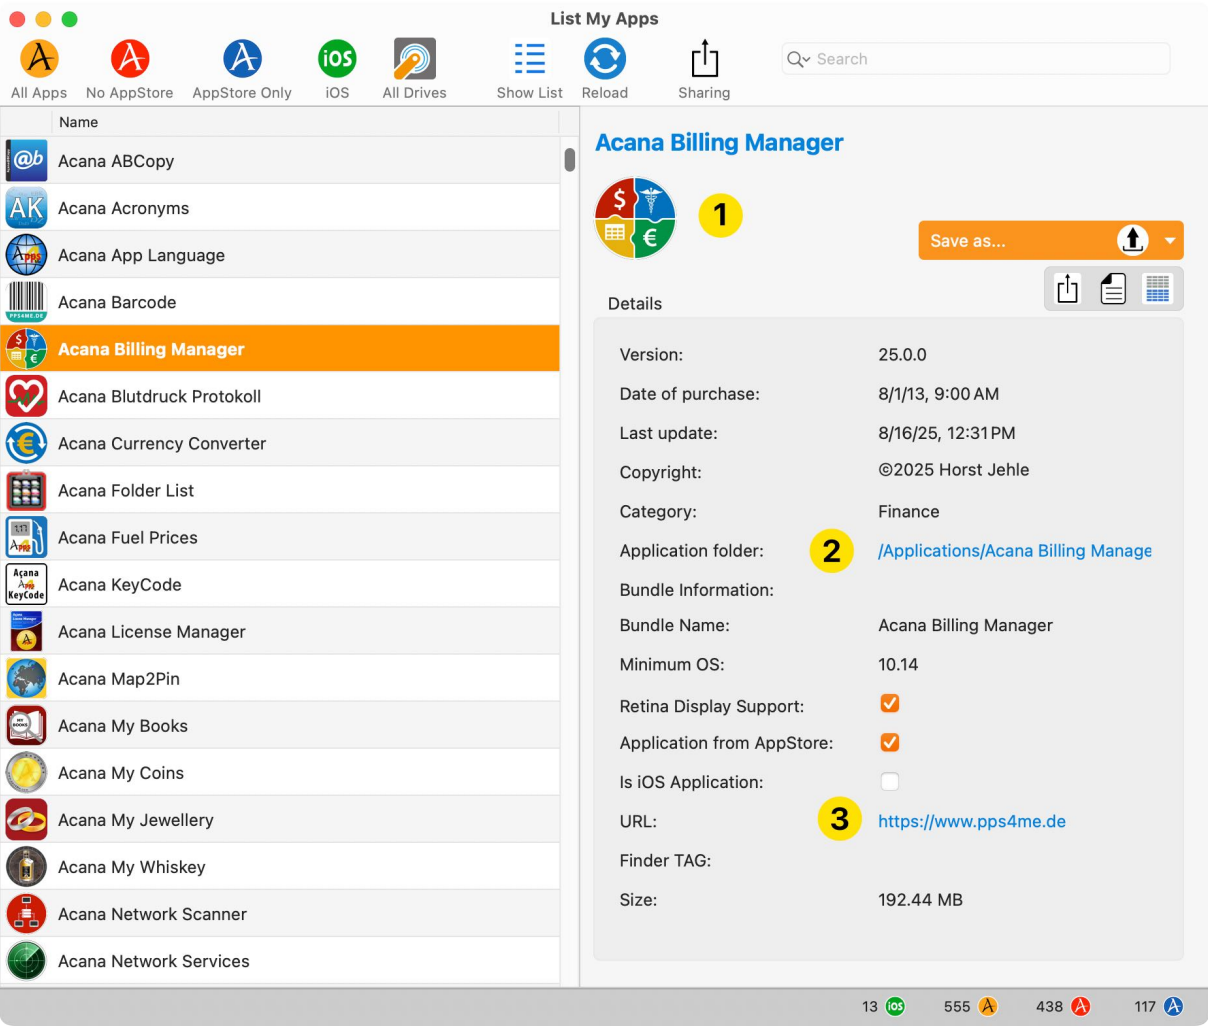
List My Apps

All Apps No AppStore AppStore Only iOS All Drives Show List Reload Sharing

Search

Name

| Name |
|---|
| Acana ABCopy |
| Acana Acronyms |
| Acana App Language |
| Acana Barcode |
| Acana Billing Manager |
| Acana Blutdruck Protokoll |
| Acana Currency Converter |
| Acana Folder List |
| Acana Fuel Prices |
| Acana KeyCode |
| Acana License Manager |
| Acana Map2Pin |
| Acana My Books |
| Acana My Coins |
| Acana My Jewellery |
| Acana My Whiskey |
| Acana Network Scanner |
| Acana Network Services |

Acana Billing Manager

1

Save as...

Details

| | |
|---|---|
| Version: | 25.0.0 |
| Date of purchase: | 8/1/13, 9:00 AM |
| Last update: | 8/16/25, 12:31 PM |
| Copyright: | ©2025 Horst Jehle |
| Category: | Finance |
| Application folder: 2 | /Applications/Acana Billing Manage |
| Bundle Information: | |
| Bundle Name: | Acana Billing Manager |
| Minimum OS: | 10.14 |
| Retina Display Support: | ☑ |
| Application from AppStore: | ☑ |
| Is iOS Application: | ☐ |
| URL: 3 | https://www.pps4me.de |
| Finder TAG: | |
| Size: | 192.44 MB |

13 iOS 555 438 117